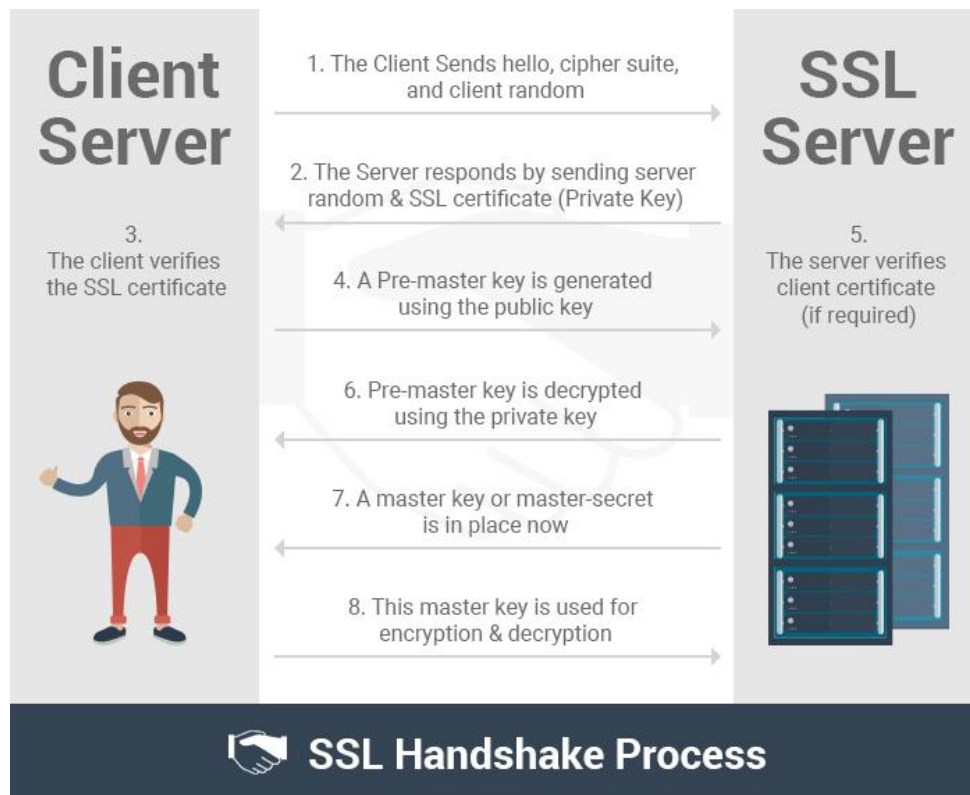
Client Server

3.
The client verifies the SSL certificate

1. The Client Sends hello, cipher suite, and client random

2. The Server responds by sending server random & SSL certificate (Private Key)

4. A Pre-master key is generated using the public key

6. Pre-master key is decrypted using the private key

7. A master key or master-secret is in place now

8. This master key is used for encryption & decryption

SSL Server

5.
The server verifies client certificate (if required)

SSL Handshake Process